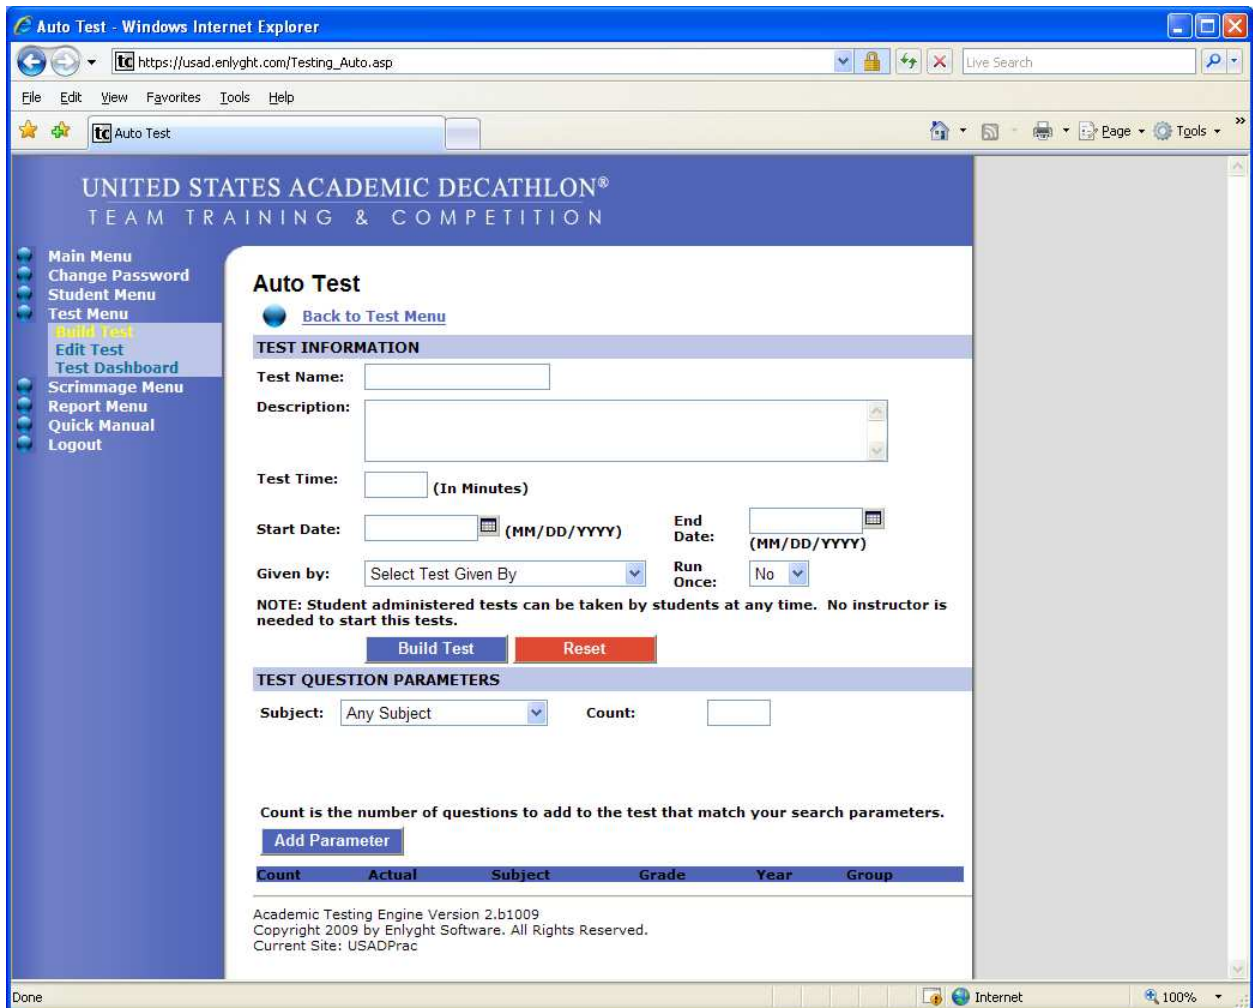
Auto Test - Windows Internet Explorer

tc https://usad.enlyght.com/Testing_Auto.asp

Live Search

File Edit View Favorites Tools Help

tc Auto Test

Page Tools

UNITED STATES ACADEMIC DECATHLON®
TEAM TRAINING & COMPETITION

Main Menu
Change Password
Student Menu
Test Menu
Build Test
Edit Test
Test Dashboard
Scrimmage Menu
Report Menu
Quick Manual
Logout

Auto Test

Back to Test Menu

TEST INFORMATION

Test Name:

Description:

Test Time: (In Minutes)

Start Date: (MM/DD/YYYY) End Date: (MM/DD/YYYY)

Given by: Select Test Given By Run Once: No

NOTE: Student administered tests can be taken by students at any time. No instructor is needed to start this tests.

Build Test Reset

TEST QUESTION PARAMETERS

Subject: Any Subject Count:

Count is the number of questions to add to the test that match your search parameters.

Add Parameter

| Count | Actual | Subject | Grade | Year | Group |
|---|---|---|---|---|---|

Academic Testing Engine Version 2.b1009
Copyright 2009 by Enlyght Software. All Rights Reserved.
Current Site: USADPrac

Done Internet 100%